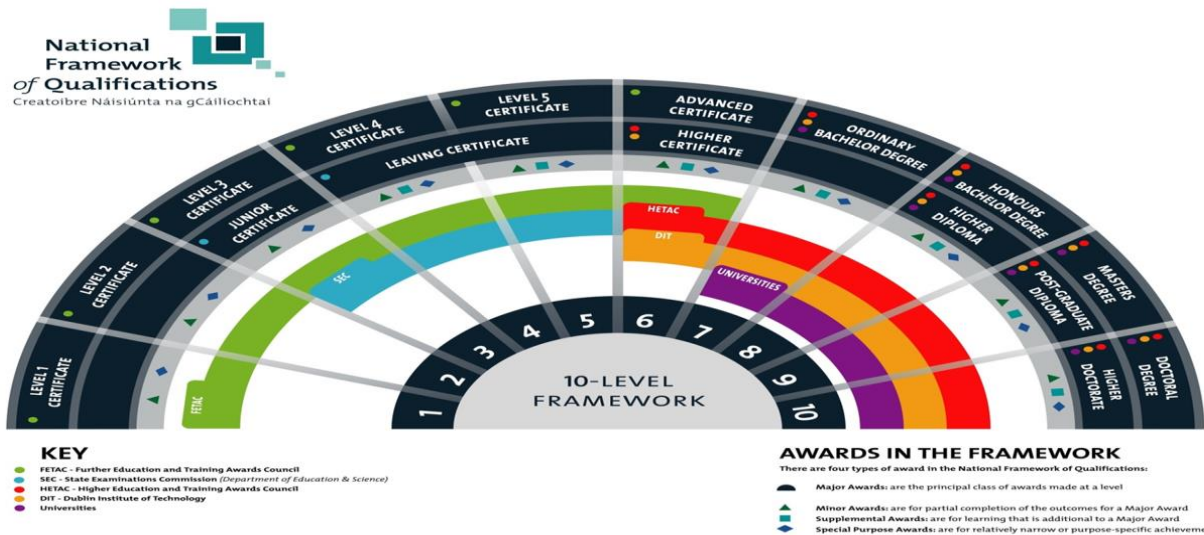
National Framework of Qualifications
Creatoibre Náisiúnta na gCáilíochtaí

LEVEL 1 CERTIFICATE
LEVEL 2 CERTIFICATE
LEVEL 3 CERTIFICATE
JUNIOR CERTIFICATE
LEVEL 4 CERTIFICATE
LEAVING CERTIFICATE
LEVEL 5 CERTIFICATE
ADVANCED CERTIFICATE
HIGHER CERTIFICATE
ORDINARY BACHELOR DEGREE
HONOURS BACHELOR DEGREE
HIGHER DIPLOMA
MASTERS DEGREE
POST-GRADUATE DIPLOMA
DOCTORAL DEGREE
HIGHER DOCTORATE

FETAC
SEC
HETAC
DIT
UNIVERSITIES

1 2 3 4 5 6 7 8 9 10
10-LEVEL FRAMEWORK

KEY
FETAC - Further Education and Training Awards Council
SEC - State Examinations Commission (Department of Education & Science)
HETAC - Higher Education and Training Awards Council
DIT - Dublin Institute of Technology
Universities

AWARDS IN THE FRAMEWORK
There are four types of award in the National Framework of Qualifications:
Major Awards: are the principal class of awards made at a level
Minor Awards: are for partial completion of the outcomes for a Major Award
Supplemental Awards: are for learning that is additional to a Major Award
Special Purpose Awards: are for relatively narrow or purpose-specific achieveme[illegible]